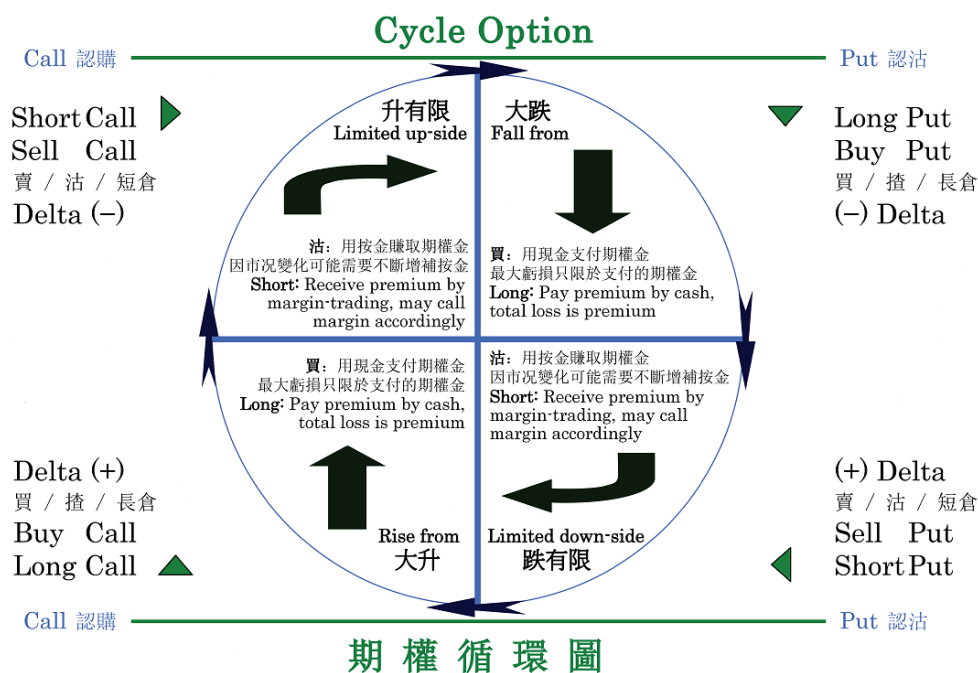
Cycle Option

Call 認購

Put 認沽

Short Call
Sell Call
賣 / 沽 / 短倉
Delta (–)

Long Put
Buy Put
買 / 揸 / 長倉
(–) Delta

升有限
Limited up-side

大跌
Fall from

沽：用按金賺取期權金
因市況變化可能需要不斷增補按金
Short: Receive premium by margin-trading, may call margin accordingly

買：用現金支付期權金
最大虧損只限於支付的期權金
Long: Pay premium by cash, total loss is premium

買：用現金支付期權金
最大虧損只限於支付的期權金
Long: Pay premium by cash, total loss is premium

沽：用按金賺取期權金
因市況變化可能需要不斷增補按金
Short: Receive premium by margin-trading, may call margin accordingly

Rise from
大升

Limited down-side
跌有限

Delta (+)
買 / 揸 / 長倉
Buy Call
Long Call

(+) Delta
賣 / 沽 / 短倉
Sell Put
Short Put

Call 認購

Put 認沽

期 權 循 環 圖